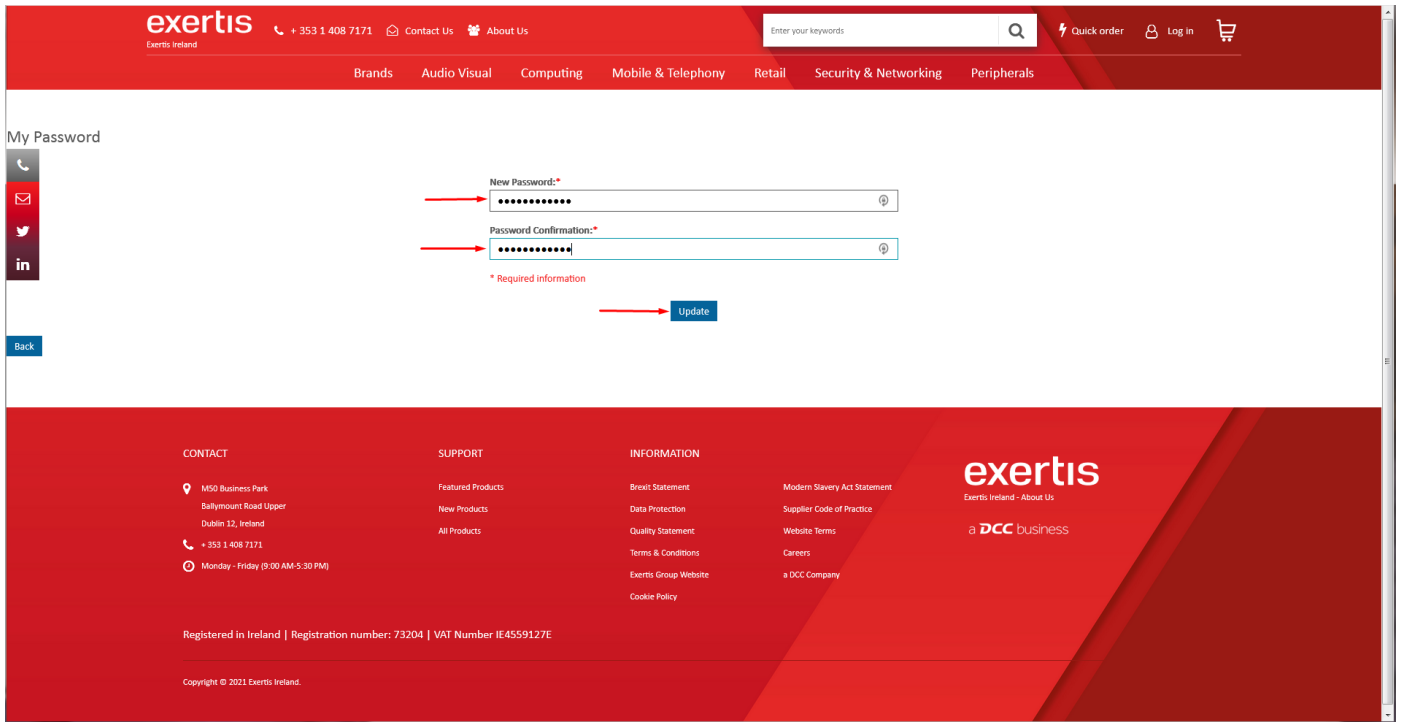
exertis
Exertis Ireland

+ 353 1 408 7171 Contact Us About Us

Enter your keywords

Quick order Log in

Brands Audio Visual Computing Mobile & Telephony Retail Security & Networking Peripherals

My Password

New Password:*
••••••••••••

Password Confirmation:*
••••••••••••

* Required information

Update

Back

CONTACT

M50 Business Park
Ballymount Road Upper
Dublin 12, Ireland

+ 353 1 408 7171

Monday - Friday (9:00 AM-5:30 PM)

SUPPORT

Featured Products
New Products
All Products

INFORMATION

Brexit Statement
Data Protection
Quality Statement
Terms & Conditions
Exertis Group Website
Cookie Policy

Modern Slavery Act Statement
Supplier Code of Practice
Website Terms
Careers
a DCC Company

exertis
Exertis Ireland - About Us

a DCC business

Registered in Ireland | Registration number: 73204 | VAT Number IE4559127E

Copyright © 2021 Exertis Ireland.